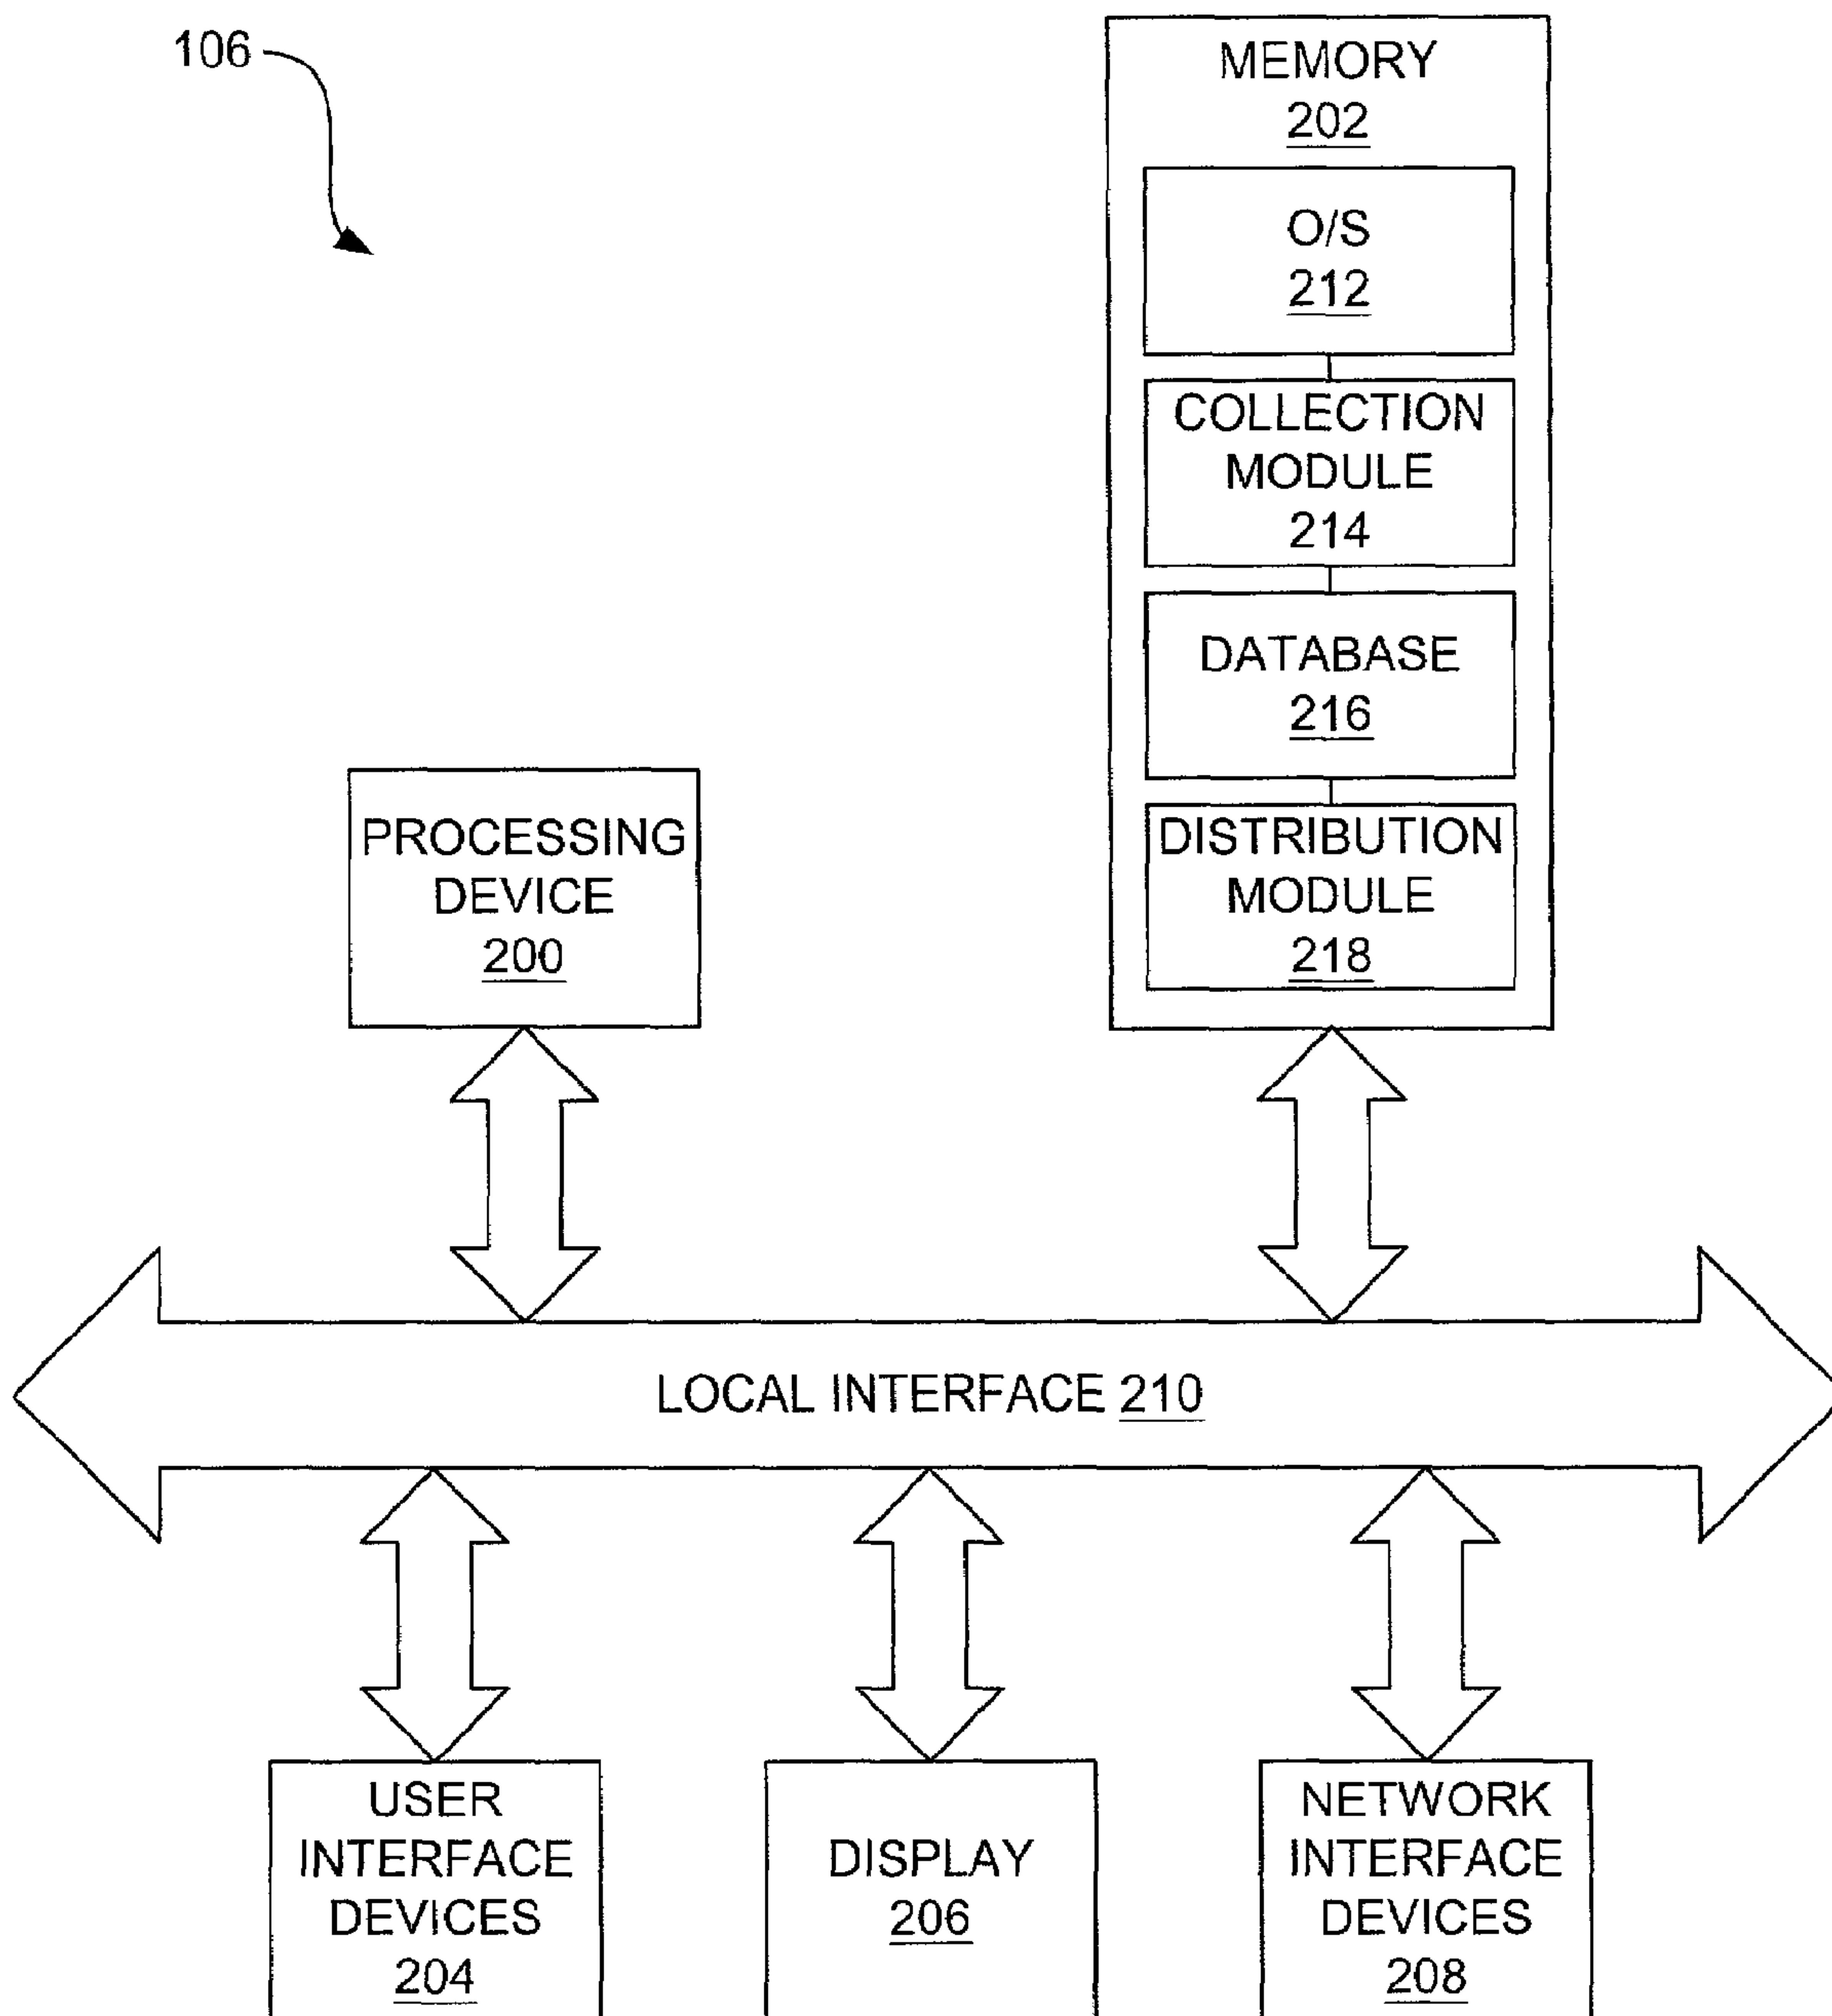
106

MEMORY
202

O/S
212

COLLECTION MODULE
214

DATABASE
216

DISTRIBUTION MODULE
218

PROCESSING DEVICE
200

LOCAL INTERFACE 210

USER INTERFACE DEVICES
204

DISPLAY
206

NETWORK INTERFACE DEVICES
208